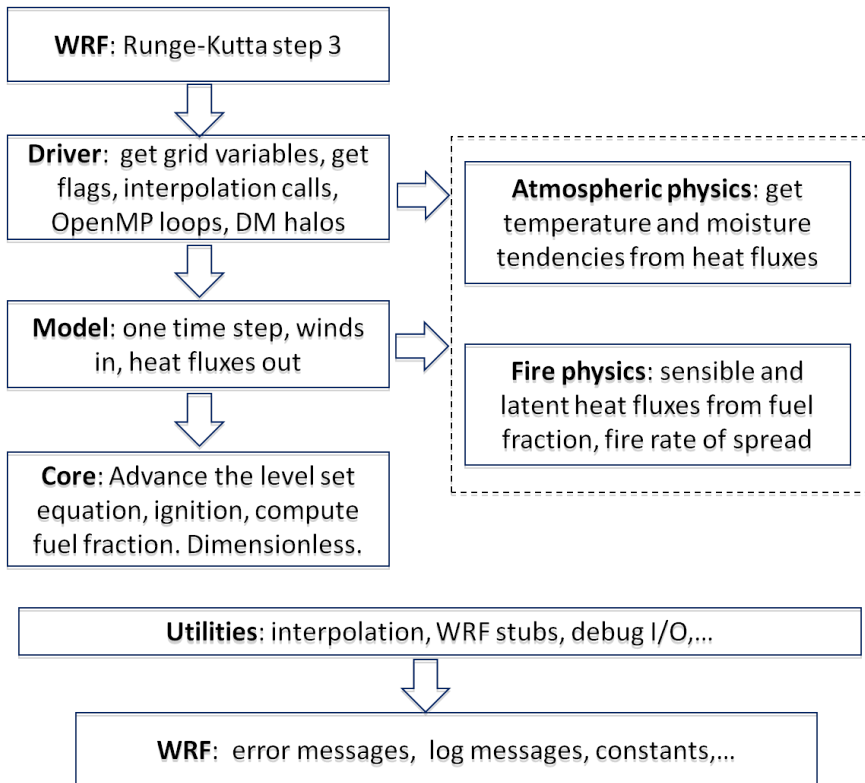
WRF: Runge-Kutta step 3

Driver: get grid variables, get flags, interpolation calls, OpenMP loops, DM halos

Atmospheric physics: get temperature and moisture tendencies from heat fluxes

Model: one time step, winds in, heat fluxes out

Fire physics: sensible and latent heat fluxes from fuel fraction, fire rate of spread

Core: Advance the level set equation, ignition, compute fuel fraction. Dimensionless.

Utilities: interpolation, WRF stubs, debug I/O,…

WRF: error messages, log messages, constants,…